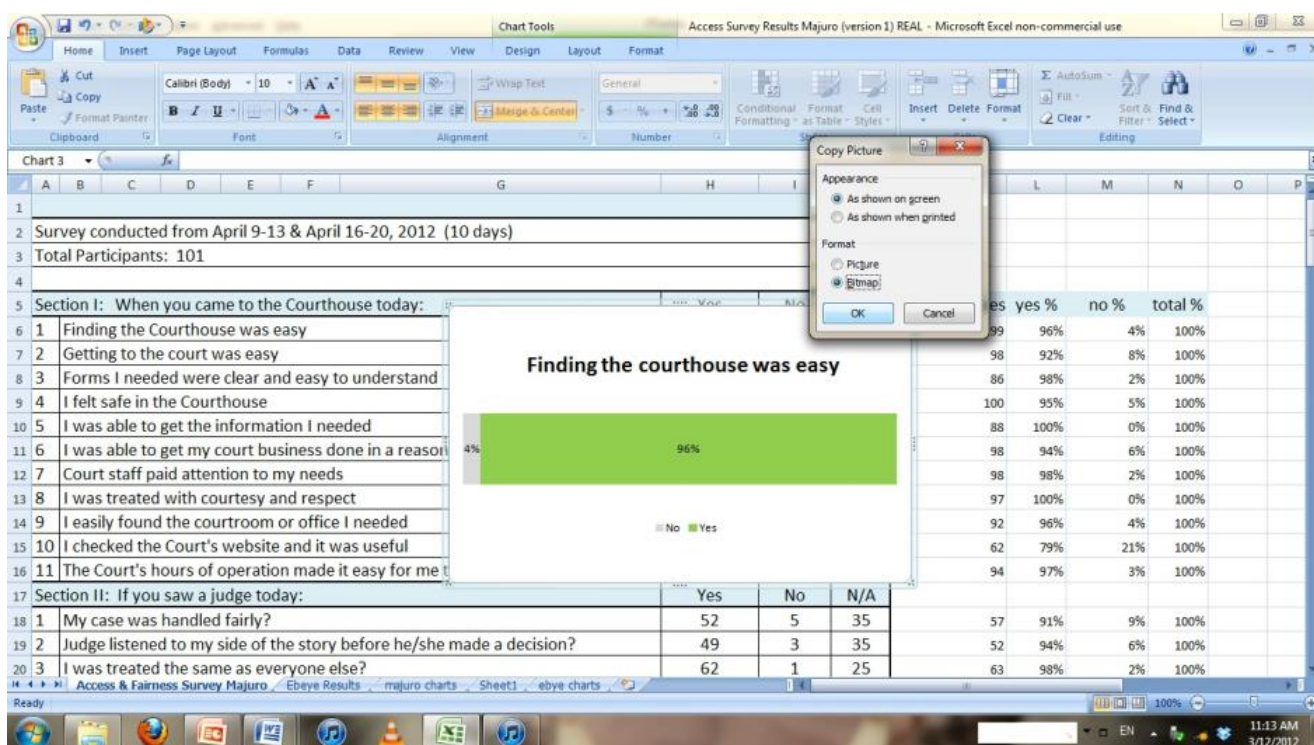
Chart Tools | Access Survey Results Majuro (version 1) REAL - Microsoft Excel non-commercial use

Home | Insert | Page Layout | Formulas | Data | Review | View | Design | Layout | Format

Cut | Copy | Format Painter | Paste | Clipboard | Calibri (Body) | 10 | Font | Wrap Text | Merge & Center | Alignment | General | Number | Conditional Formatting | Format as Table | Cell Styles | Insert | Delete | Format | AutoSum | Fill | Clear | Sort & Filter | Find & Select | Editing

Chart 3

Copy Picture
Appearance
As shown on screen
As shown when printed
Format
Picture
Bitmap
OK | Cancel

| | A | B | C | D | E | F | G | H | I | J | K | L | M | N | O | P |
|---|---|---|---|---|---|---|---|---|---|---|---|---|---|---|---|---|
| 1 | | | | | | | | | | | | | | | | |
| 2 | Survey conducted from April 9-13 & April 16-20, 2012 (10 days) | | | | | | | | | | | | | | | |
| 3 | Total Participants: 101 | | | | | | | | | | | | | | | |
| 4 | | | | | | | | | | | | | | | | |
| 5 | Section I: When you came to the Courthouse today: | | | | | | | Yes | No | | es | yes % | no % | total % | | |
| 6 | 1 | Finding the Courthouse was easy | | | | | | | | | 99 | 96% | 4% | 100% | | |
| 7 | 2 | Getting to the court was easy | | | | | | | | | 98 | 92% | 8% | 100% | | |
| 8 | 3 | Forms I needed were clear and easy to understand | | | | | | | | | 86 | 98% | 2% | 100% | | |
| 9 | 4 | I felt safe in the Courthouse | | | | | | | | | 100 | 95% | 5% | 100% | | |
| 10 | 5 | I was able to get the information I needed | | | | | | | | | 88 | 100% | 0% | 100% | | |
| 11 | 6 | I was able to get my court business done in a reaso | | | | | | | | | 98 | 94% | 6% | 100% | | |
| 12 | 7 | Court staff paid attention to my needs | | | | | | | | | 98 | 98% | 2% | 100% | | |
| 13 | 8 | I was treated with courtesy and respect | | | | | | | | | 97 | 100% | 0% | 100% | | |
| 14 | 9 | I easily found the courtroom or office I needed | | | | | | | | | 92 | 96% | 4% | 100% | | |
| 15 | 10 | I checked the Court's website and it was useful | | | | | | | | | 62 | 79% | 21% | 100% | | |
| 16 | 11 | The Court's hours of operation made it easy for me t | | | | | | | | | 94 | 97% | 3% | 100% | | |
| 17 | Section II: If you saw a judge today: | | | | | | | Yes | No | N/A | | | | | | |
| 18 | 1 | My case was handled fairly? | | | | | | 52 | 5 | 35 | 57 | 91% | 9% | 100% | | |
| 19 | 2 | Judge listened to my side of the story before he/she made a decision? | | | | | | 49 | 3 | 35 | 52 | 94% | 6% | 100% | | |
| 20 | 3 | I was treated the same as everyone else? | | | | | | 62 | 1 | 25 | 63 | 98% | 2% | 100% | | |

Finding the courthouse was easy
4%
96%
No Yes

Access & Fairness Survey Majuro | Ebeye Results | majuro charts | Sheet1 | ebye charts
Ready
100%
EN
11:13 AM
3/12/2012